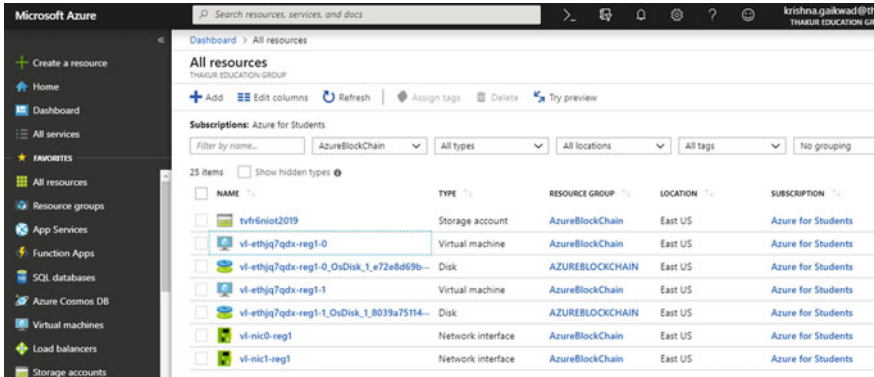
Microsoft Azure

Search resources, services, and docs

krishna.gaikwad@th
THAKUR EDUCATION GR

«

Create a resource

Home

Dashboard

All services

FAVORITES

All resources

Resource groups

App Services

Function Apps

SQL databases

Azure Cosmos DB

Virtual machines

Load balancers

Storage accounts

Dashboard > All resources

All resources
THAKUR EDUCATION GROUP

Add | Edit columns | Refresh | Assign tags | Delete | Try preview

Subscriptions: Azure for Students

Filter by name... | AzureBlockChain | All types | All locations | All tags | No grouping

25 items | Show hidden types

| NAME | TYPE | RESOURCE GROUP | LOCATION | SUBSCRIPTION |
|---|---|---|---|---|
| tvfr6niot2019 | Storage account | AzureBlockChain | East US | Azure for Students |
| vl-ethjq7qdx-reg1-0 | Virtual machine | AzureBlockChain | East US | Azure for Students |
| vl-ethjq7qdx-reg1-0_OsDisk_1_e72e8d69b... | Disk | AZUREBLOCKCHAIN | East US | Azure for Students |
| vl-ethjq7qdx-reg1-1 | Virtual machine | AzureBlockChain | East US | Azure for Students |
| vl-ethjq7qdx-reg1-1_OsDisk_1_8039a75114... | Disk | AZUREBLOCKCHAIN | East US | Azure for Students |
| vl-nic0-reg1 | Network interface | AzureBlockChain | East US | Azure for Students |
| vl-nic1-reg1 | Network interface | AzureBlockChain | East US | Azure for Students |